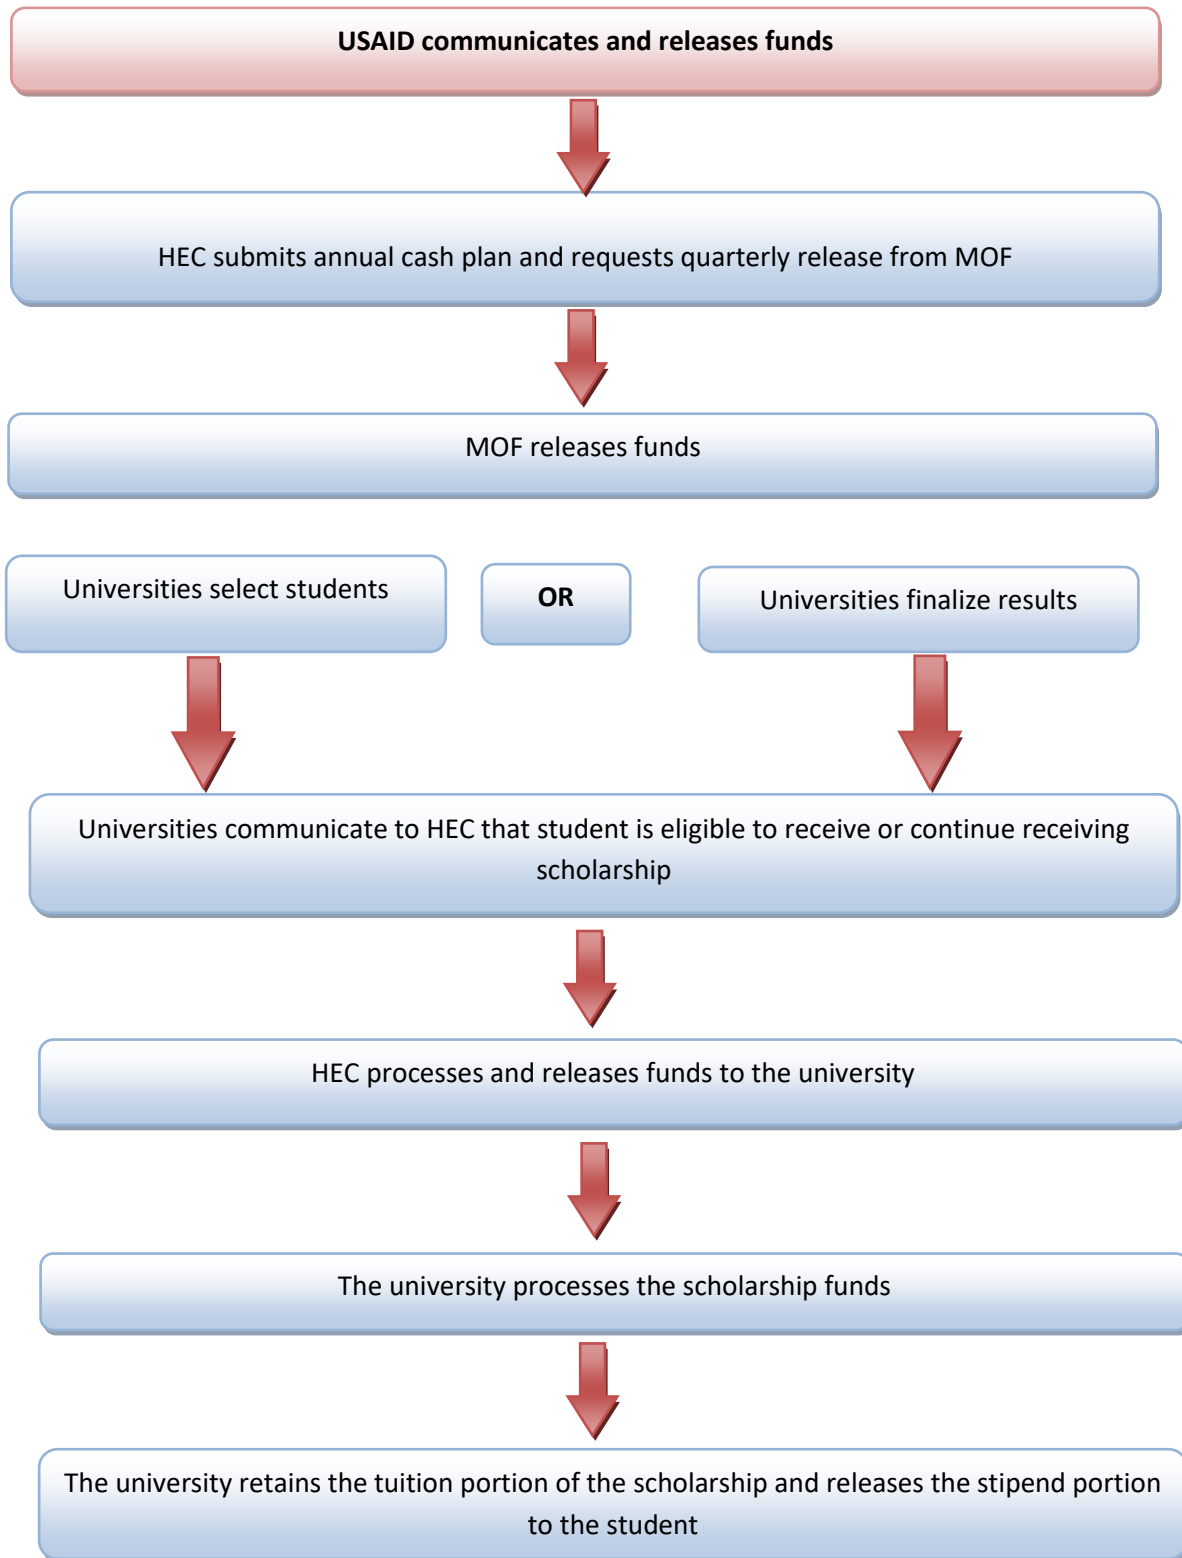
USAID communicates and releases funds

HEC submits annual cash plan and requests quarterly release from MOF

MOF releases funds

Universities select students

OR

Universities finalize results

Universities communicate to HEC that student is eligible to receive or continue receiving scholarship

HEC processes and releases funds to the university

The university processes the scholarship funds

The university retains the tuition portion of the scholarship and releases the stipend portion to the student